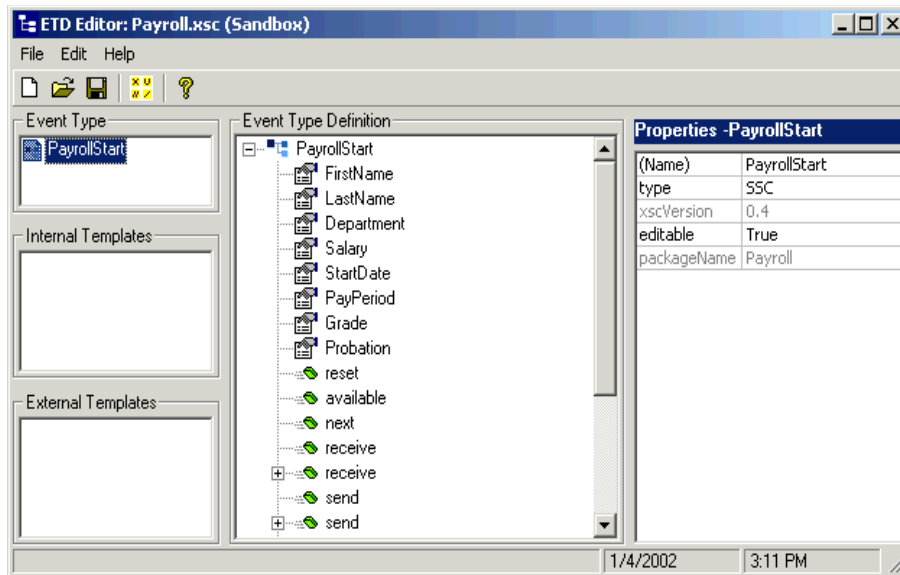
ETD Editor: Payroll.xsc (Sandbox)

File Edit Help

Event Type
PayrollStart

Internal Templates

External Templates

Event Type Definition
PayrollStart
FirstName
LastName
Department
Salary
StartDate
PayPeriod
Grade
Probation
reset
available
next
receive
receive
send
send

Properties -PayrollStart

| (Name) | PayrollStart |
|---|---|
| type | SSC |
| xscVersion | 0.4 |
| editable | True |
| packageName | Payroll |

1/4/2002 3:11 PM